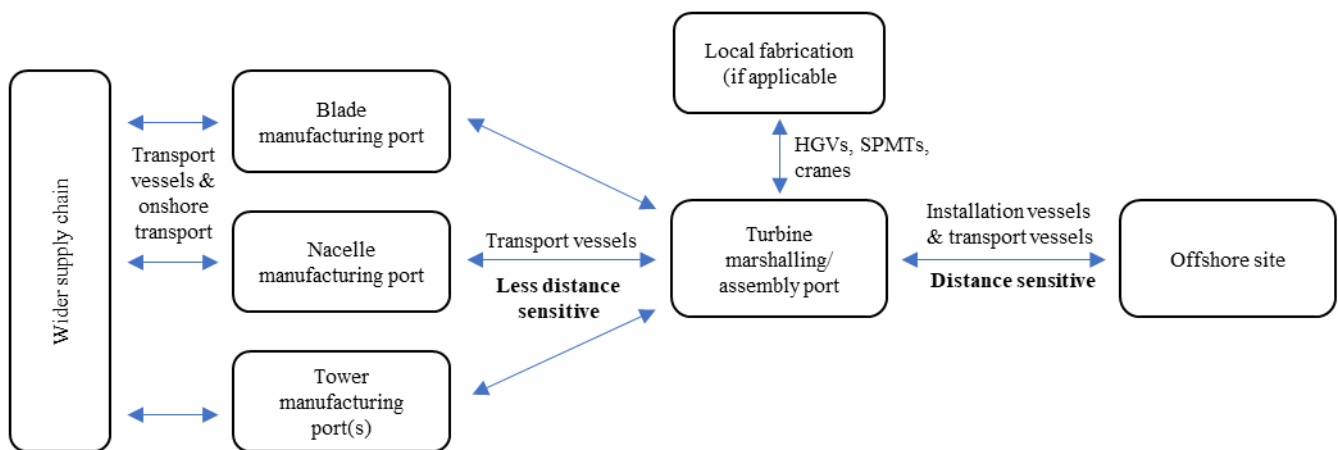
Local fabrication (if applicable

Wider supply chain

Transport vessels & onshore transport

Blade manufacturing port

Nacelle manufacturing port

Tower manufacturing port(s)

HGVs, SPMTs, cranes

Transport vessels

**Less distance sensitive**

Turbine marshalling/ assembly port

Installation vessels & transport vessels

**Distance sensitive**

Offshore site